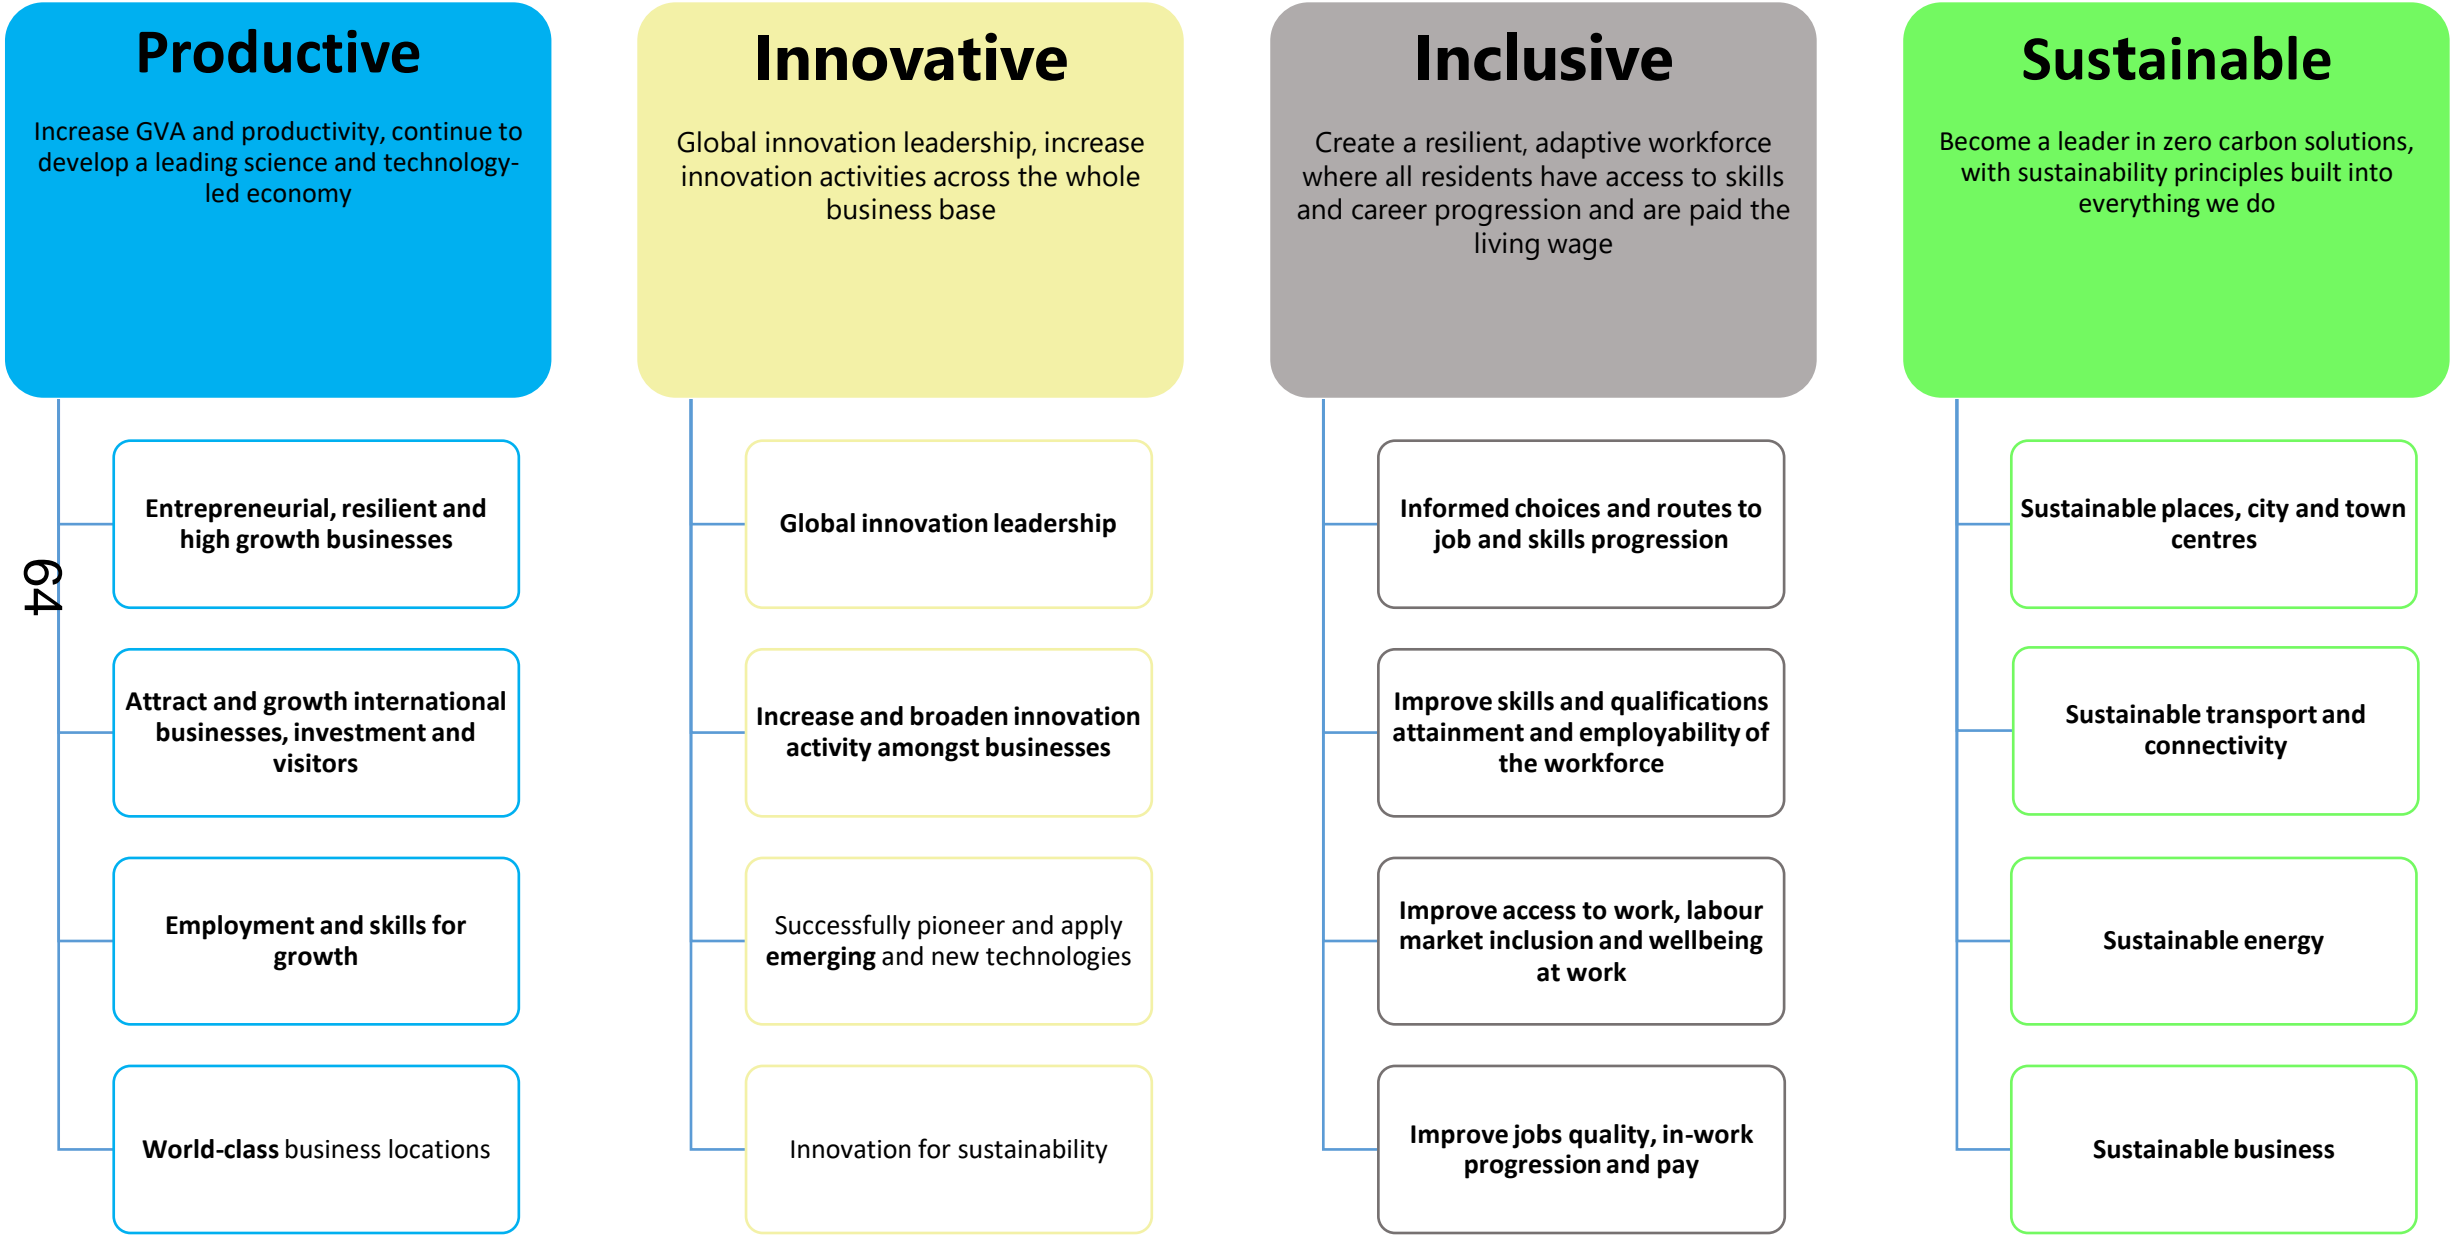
Productive

Increase GVA and productivity, continue to develop a leading science and technology-led economy

Entrepreneurial, resilient and high growth businesses

Attract and growth international businesses, investment and visitors

Employment and skills for growth

World-class business locations

64

Innovative

Global innovation leadership, increase innovation activities across the whole business base

Global innovation leadership

Increase and broaden innovation activity amongst businesses

Successfully pioneer and apply **emerging** and new technologies

Innovation for sustainability

Inclusive

Create a resilient, adaptive workforce where all residents have access to skills and career progression and are paid the living wage

Informed choices and routes to job and skills progression

Improve skills and qualifications attainment and employability of the workforce

Improve access to work, labour market inclusion and wellbeing at work

Improve jobs quality, in-work progression and pay

Sustainable

Become a leader in zero carbon solutions, with sustainability principles built into everything we do

Sustainable places, city and town centres

Sustainable transport and connectivity

Sustainable energy

Sustainable business